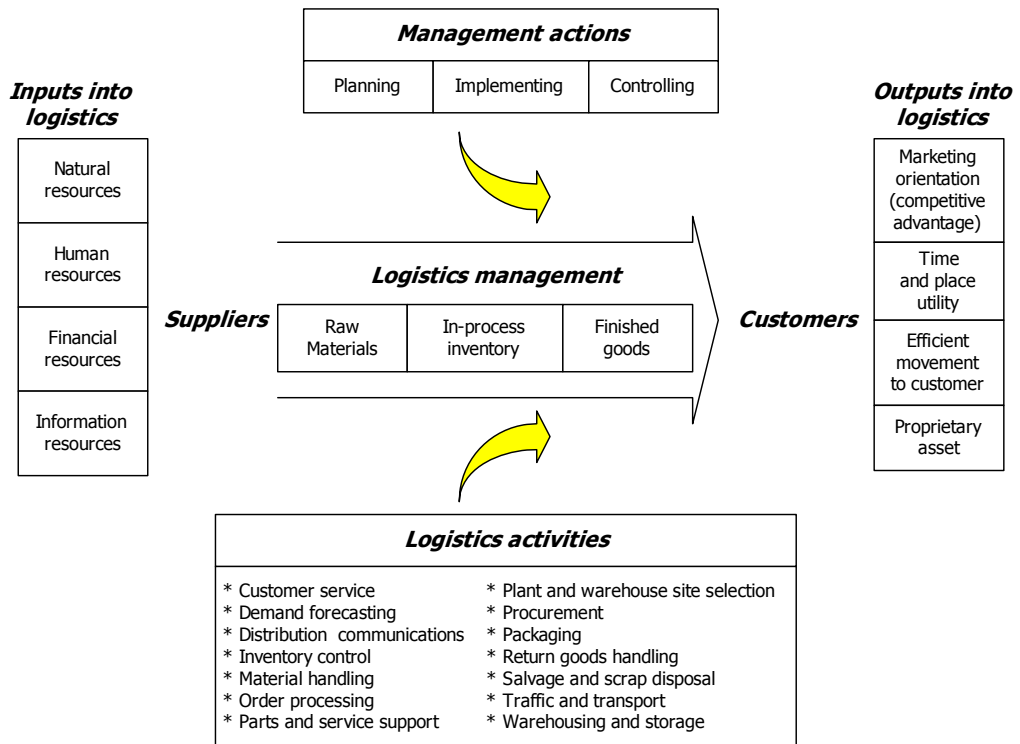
Management actions

| Planning | Implementing | Controlling |
|---|---|---|

Inputs into logistics

Natural resources

Human resources

Financial resources

Information resources

Logistics management

Suppliers

| Raw Materials | In-process inventory | Finished goods |
|---|---|---|

Customers

Outputs into logistics

Marketing orientation (competitive advantage)

Time and place utility

Efficient movement to customer

Proprietary asset

Logistics activities

* Customer service
* Demand forecasting
* Distribution communications
* Inventory control
* Material handling
* Order processing
* Parts and service support

* Plant and warehouse site selection
* Procurement
* Packaging
* Return goods handling
* Salvage and scrap disposal
* Traffic and transport
* Warehousing and storage